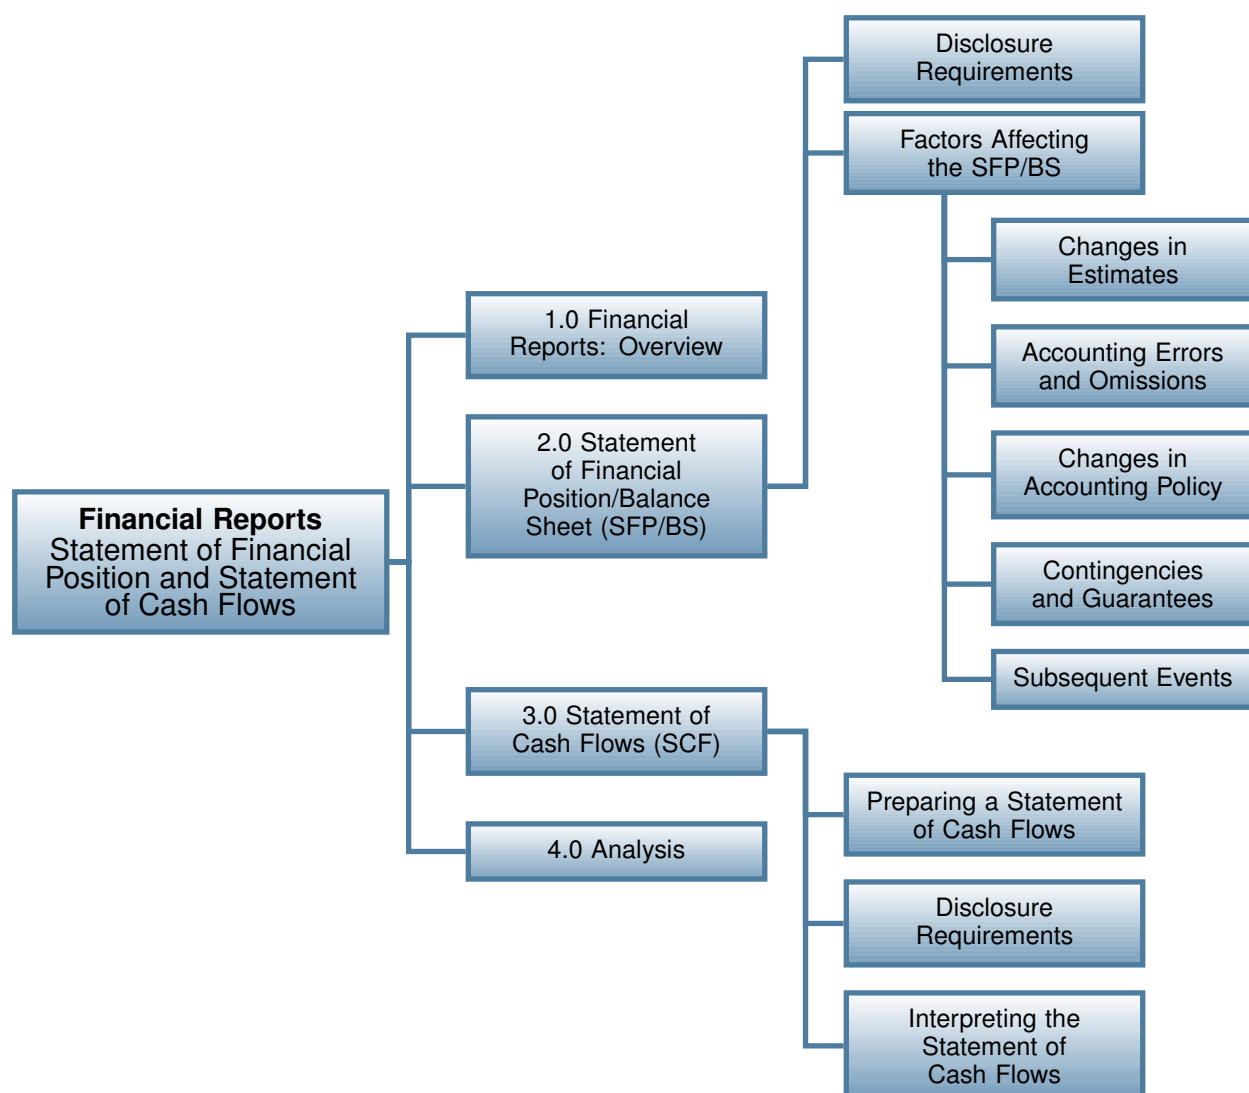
Financial Reports
Statement of Financial Position and Statement of Cash Flows

1.0 Financial Reports: Overview

2.0 Statement of Financial Position/Balance Sheet (SFP/BS)

Disclosure Requirements

Factors Affecting the SFP/BS

Changes in Estimates

Accounting Errors and Omissions

Changes in Accounting Policy

Contingencies and Guarantees

Subsequent Events

3.0 Statement of Cash Flows (SCF)

Preparing a Statement of Cash Flows

Disclosure Requirements

Interpreting the Statement of Cash Flows

4.0 Analysis